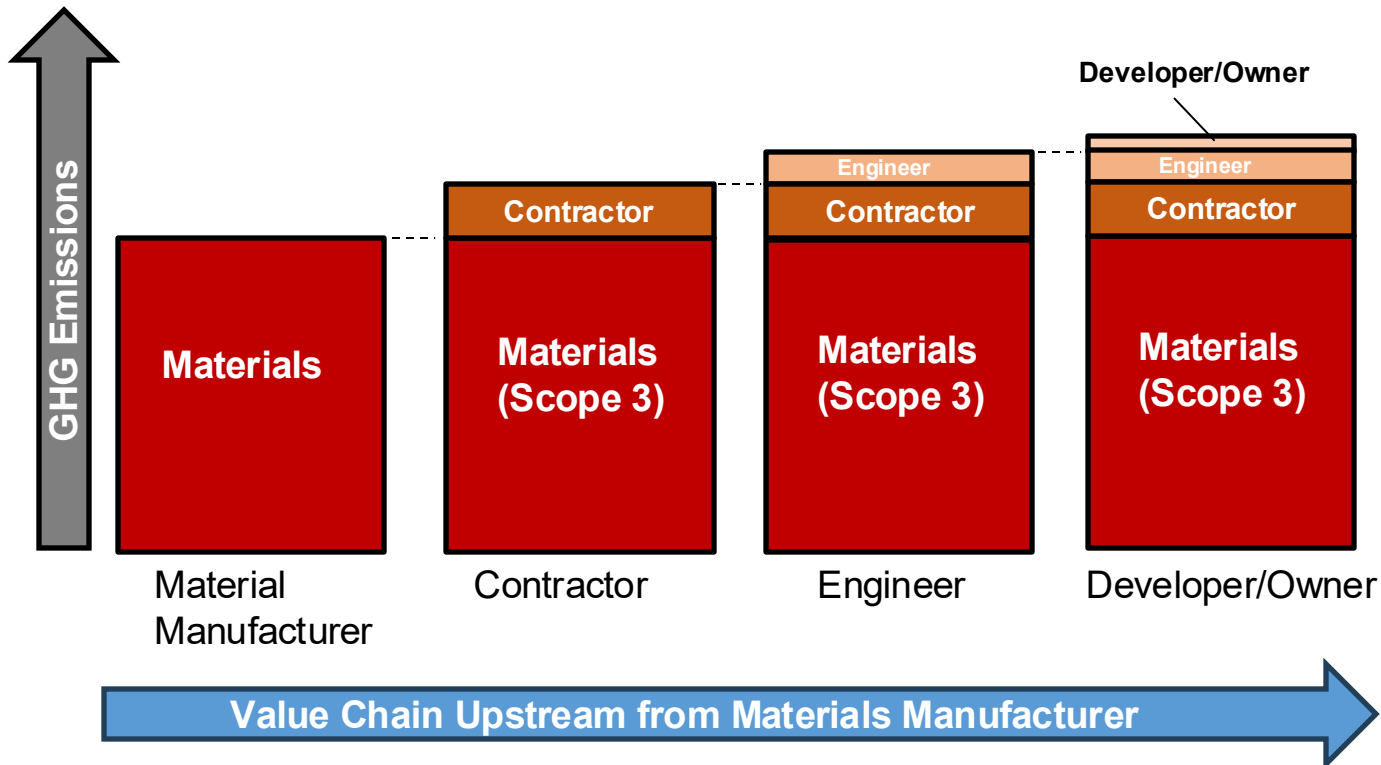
GHG Emissions

Materials

Contractor

Materials (Scope 3)

Engineer

Contractor

Materials (Scope 3)

Developer/Owner

Engineer

Contractor

Materials (Scope 3)

Material Manufacturer

Contractor

Engineer

Developer/Owner

Value Chain Upstream from Materials Manufacturer